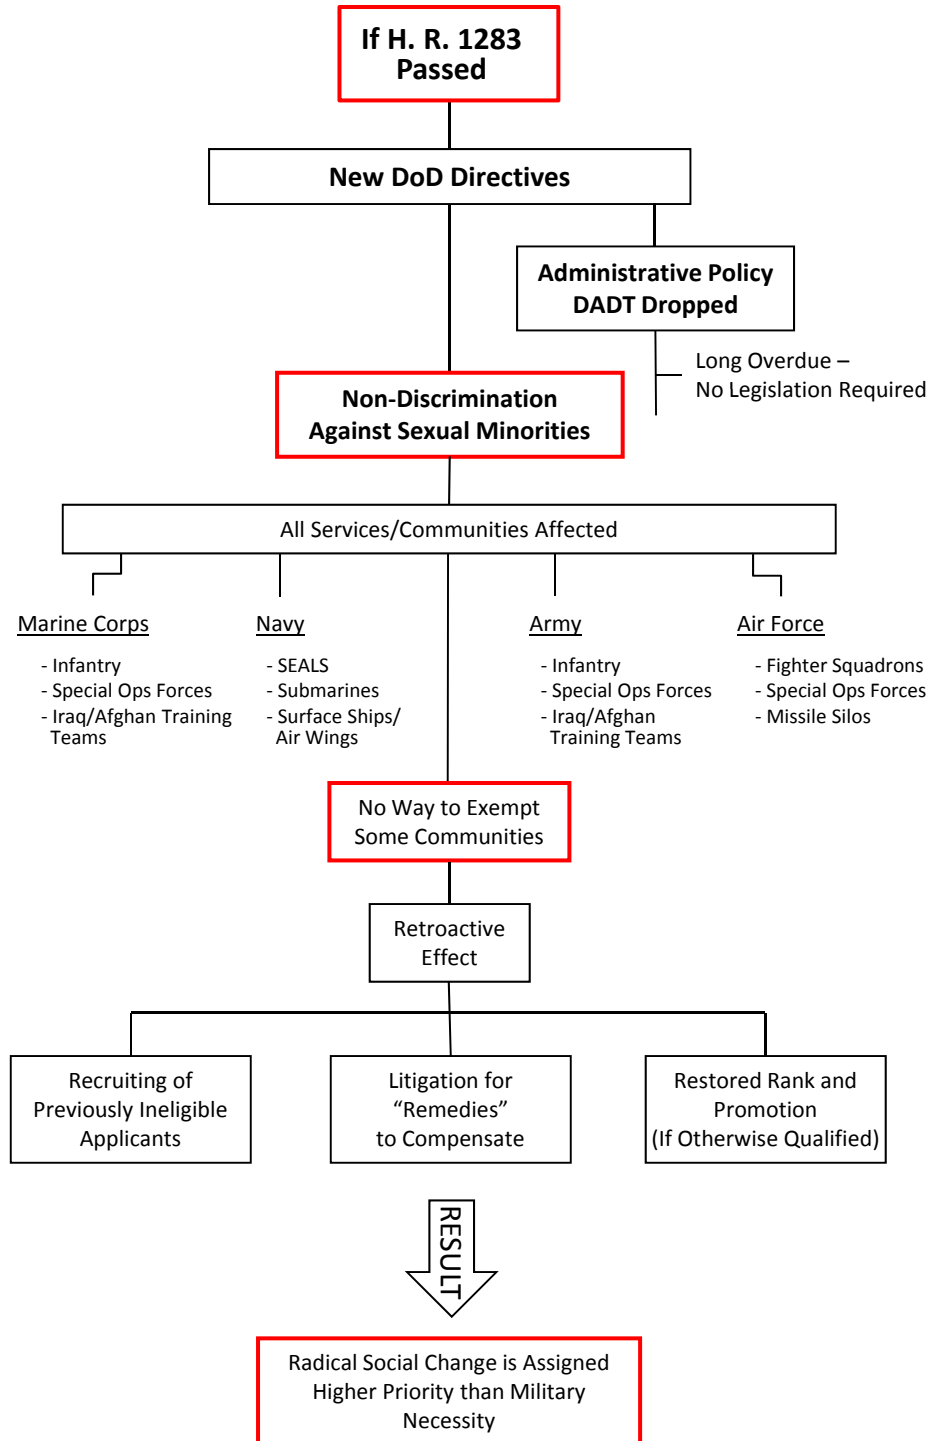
If H. R. 1283 Passed

New DoD Directives

Administrative Policy DADT Dropped

Long Overdue – No Legislation Required

Non-Discrimination Against Sexual Minorities

All Services/Communities Affected

Marine Corps
- Infantry
- Special Ops Forces
- Iraq/Afghan Training Teams

Navy
- SEALS
- Submarines
- Surface Ships/ Air Wings

Army
- Infantry
- Special Ops Forces
- Iraq/Afghan Training Teams

Air Force
- Fighter Squadrons
- Special Ops Forces
- Missile Silos

No Way to Exempt Some Communities

Retroactive Effect

Recruiting of Previously Ineligible Applicants

Litigation for “Remedies” to Compensate

Restored Rank and Promotion (If Otherwise Qualified)

RESULT

Radical Social Change is Assigned Higher Priority than Military Necessity